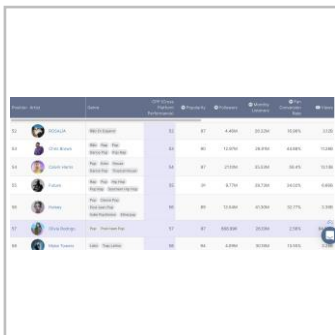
| Position | Artist | Genre | CFP Rank | Popularity | Followers | Monthly Listeners | Fan Conversion Rate | Fol |
|---|---|---|---|---|---|---|---|---|
| 52 | ROSALÍA | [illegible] | 52 | 87 | 4.49M | 30.53M | 15.58% | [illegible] |
| 53 | Chris Brown | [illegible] | 53 | 90 | 15.97M | 36.39M | 43.88% | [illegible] |
| 54 | Calvin Harris | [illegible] | 54 | 87 | 27.51M | 33.03M | 83.4% | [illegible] |
| 55 | Future | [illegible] | 55 | 91 | 8.77M | 36.73M | 24.02% | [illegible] |
| 56 | Halsey | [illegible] | 56 | 89 | 13.64M | 41.93M | 32.77% | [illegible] |
| 57 | Olivia Rodrigo | Pop | 57 | 87 | 660,898 | 29.35M | 2.29% | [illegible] |
| 58 | Mabel Tweens | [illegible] | 58 | 84 | 4.84M | 30.19M | 16.06% | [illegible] |